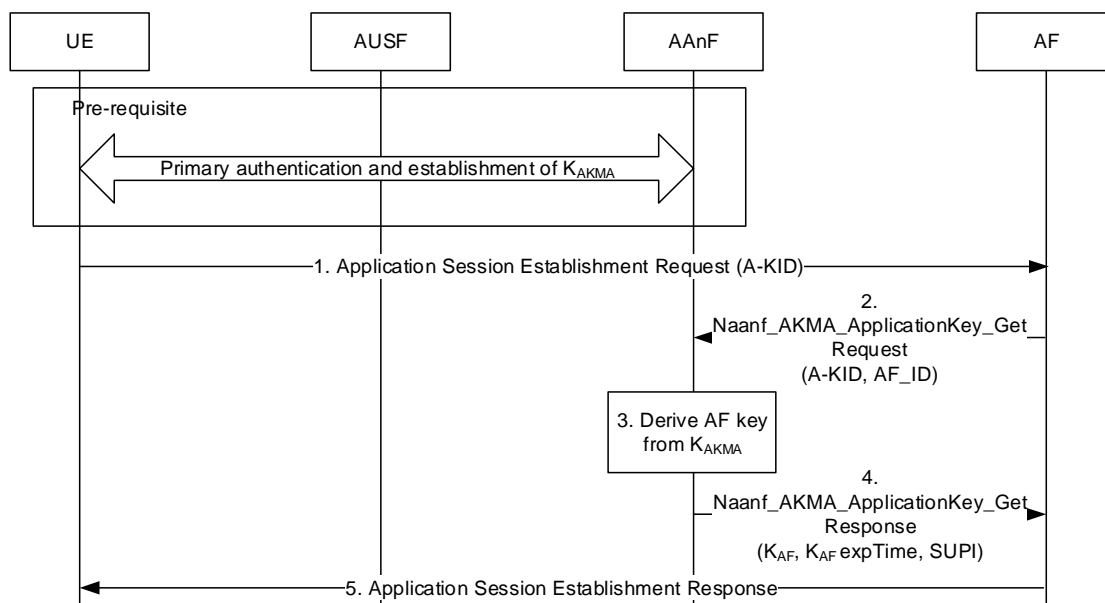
UE

AUSF

AAnF

AF

Pre-requisite

Primary authentication and establishment of $K_{AKMA}$

1. Application Session Establishment Request (A-KID)

2. Naanf_AKMA_ApplicationKey_Get Request (A-KID, AF_ID)

3. Derive AF key from $K_{AKMA}$

4. Naanf_AKMA_ApplicationKey_Get Response ($K_{AF}$, $K_{AF}$ expTime, SUPI)

5. Application Session Establishment Response